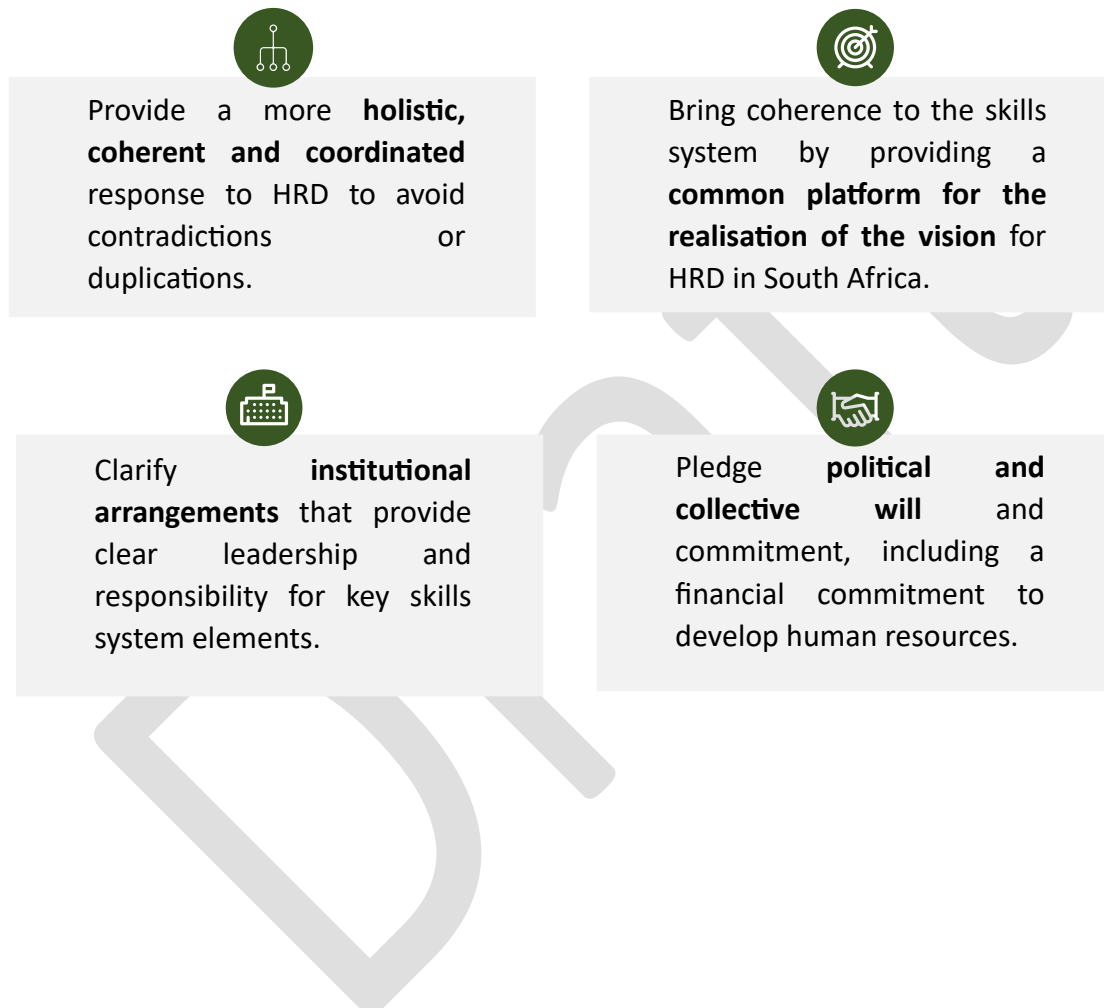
Provide a more **holistic, coherent and coordinated** response to HRD to avoid contradictions or duplications.

Bring coherence to the skills system by providing a **common platform for the realisation of the vision** for HRD in South Africa.

Clarify **institutional arrangements** that provide clear leadership and responsibility for key skills system elements.

Pledge **political and collective will** and commitment, including a financial commitment to develop human resources.

Draft